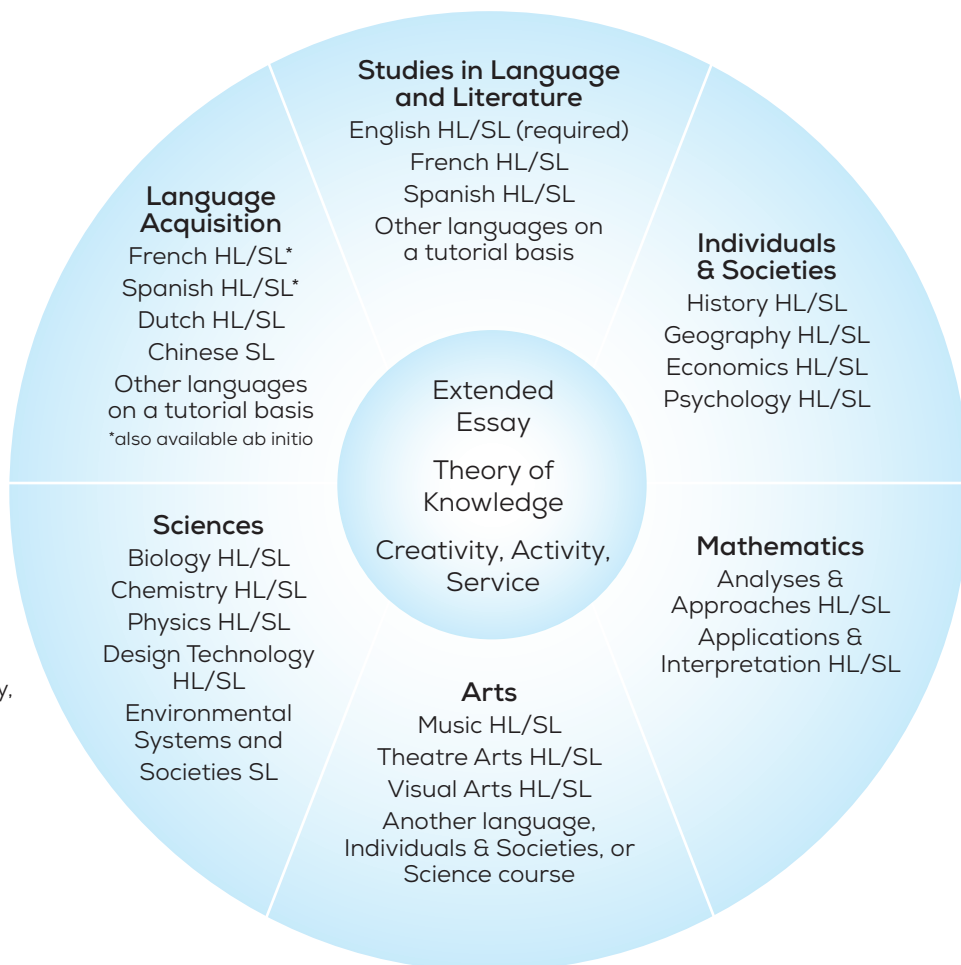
Studies in Language and Literature
English HL/SL (required)
French HL/SL
Spanish HL/SL
Other languages on a tutorial basis

Language Acquisition
French HL/SL*
Spanish HL/SL*
Dutch HL/SL
Chinese SL
Other languages on a tutorial basis
*also available ab initio

Individuals & Societies
History HL/SL
Geography HL/SL
Economics HL/SL
Psychology HL/SL

Extended Essay
Theory of Knowledge
Creativity, Activity, Service

Sciences
Biology HL/SL
Chemistry HL/SL
Physics HL/SL
Design Technology HL/SL
Environmental Systems and Societies SL

Mathematics
Analyses & Approaches HL/SL
Applications & Interpretation HL/SL

Arts
Music HL/SL
Theatre Arts HL/SL
Visual Arts HL/SL
Another language, Individuals & Societies, or Science course

y,